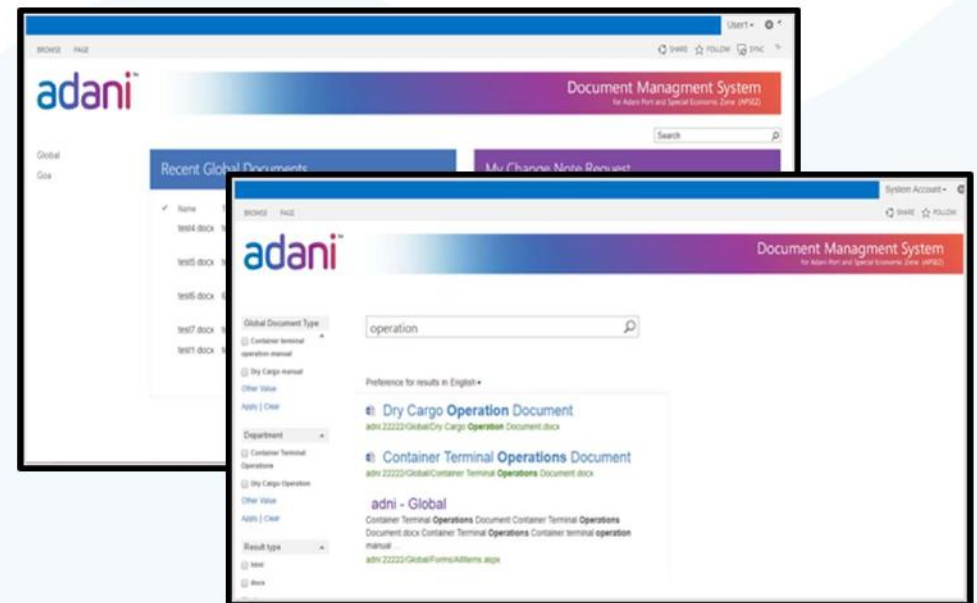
User1 ▾

BROWSE PAGE

SHARE FOLLOW SYNC

adani

Document Managment System
for Adani Port and Special Economic Zone (APSEZ)

Search

Global
Goa

Recent Global Documents

My Change Note Request

✓ Name
test4.docx
test5.docx
test6.docx
test7.docx
test1.docx

System Account ▾

BROWSE PAGE

SHARE FOLLOW

adani

Document Managment System
for Adani Port and Special Economic Zone (APSEZ)

Global Document Type
Container terminal operation manual
Dry Cargo manual
Other Value
Apply | Clear

Department
Container Terminal Operations
Dry Cargo Operation
Other Value
Apply | Clear

Result type
html
docx

operation

Preference for results in English ▾

Dry Cargo Operation Document
adni:22222/Global/Dry Cargo Operation Document.docx

Container Terminal Operations Document
adni:22222/Global/Container Terminal Operations Document.docx

adni - Global
Container Terminal Operations Document Container Terminal Operations Document.docx Container Terminal Operations Container terminal operation manual ...
adni:22222/Global/Forms/AllItems.aspx